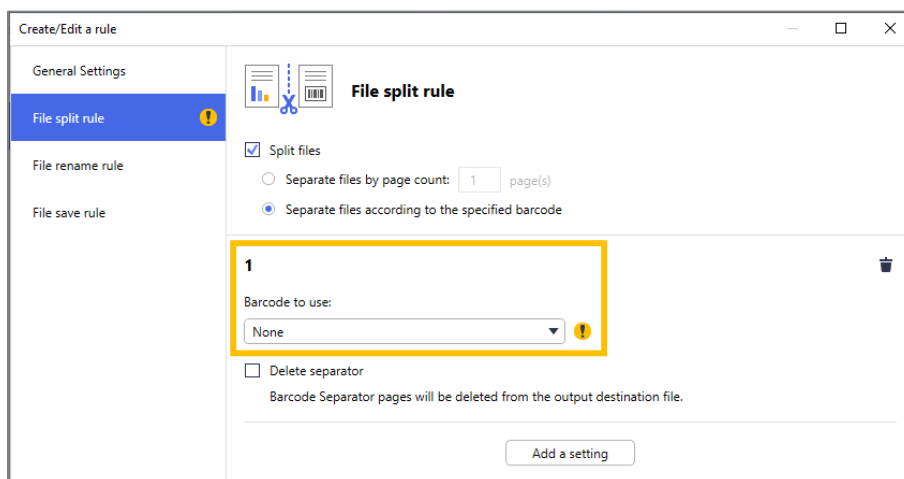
Create/Edit a rule

General Settings

File split rule

File rename rule

File save rule

File split rule

Split files

Separate files by page count: 1 page(s)

Separate files according to the specified barcode

1

Barcode to use:

None

Delete separator

Barcode Separator pages will be deleted from the output destination file.

Add a setting